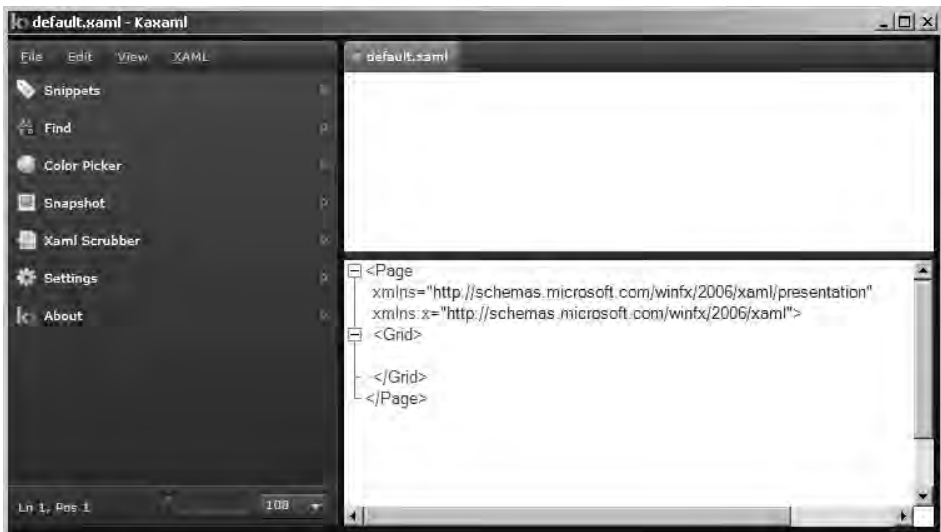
default.xaml - Kaxaml

File Edit View XAML

Snippets

Find

Color Picker

Snapshot

Xaml Scrubber

Settings

About

Ln 1, Pos 1

100

default.xaml

<Page
xmlns="http://schemas.microsoft.com/winfx/2006/xaml/presentation"
xmlns:x="http://schemas.microsoft.com/winfx/2006/xaml">
<Grid>

</Grid>
</Page>